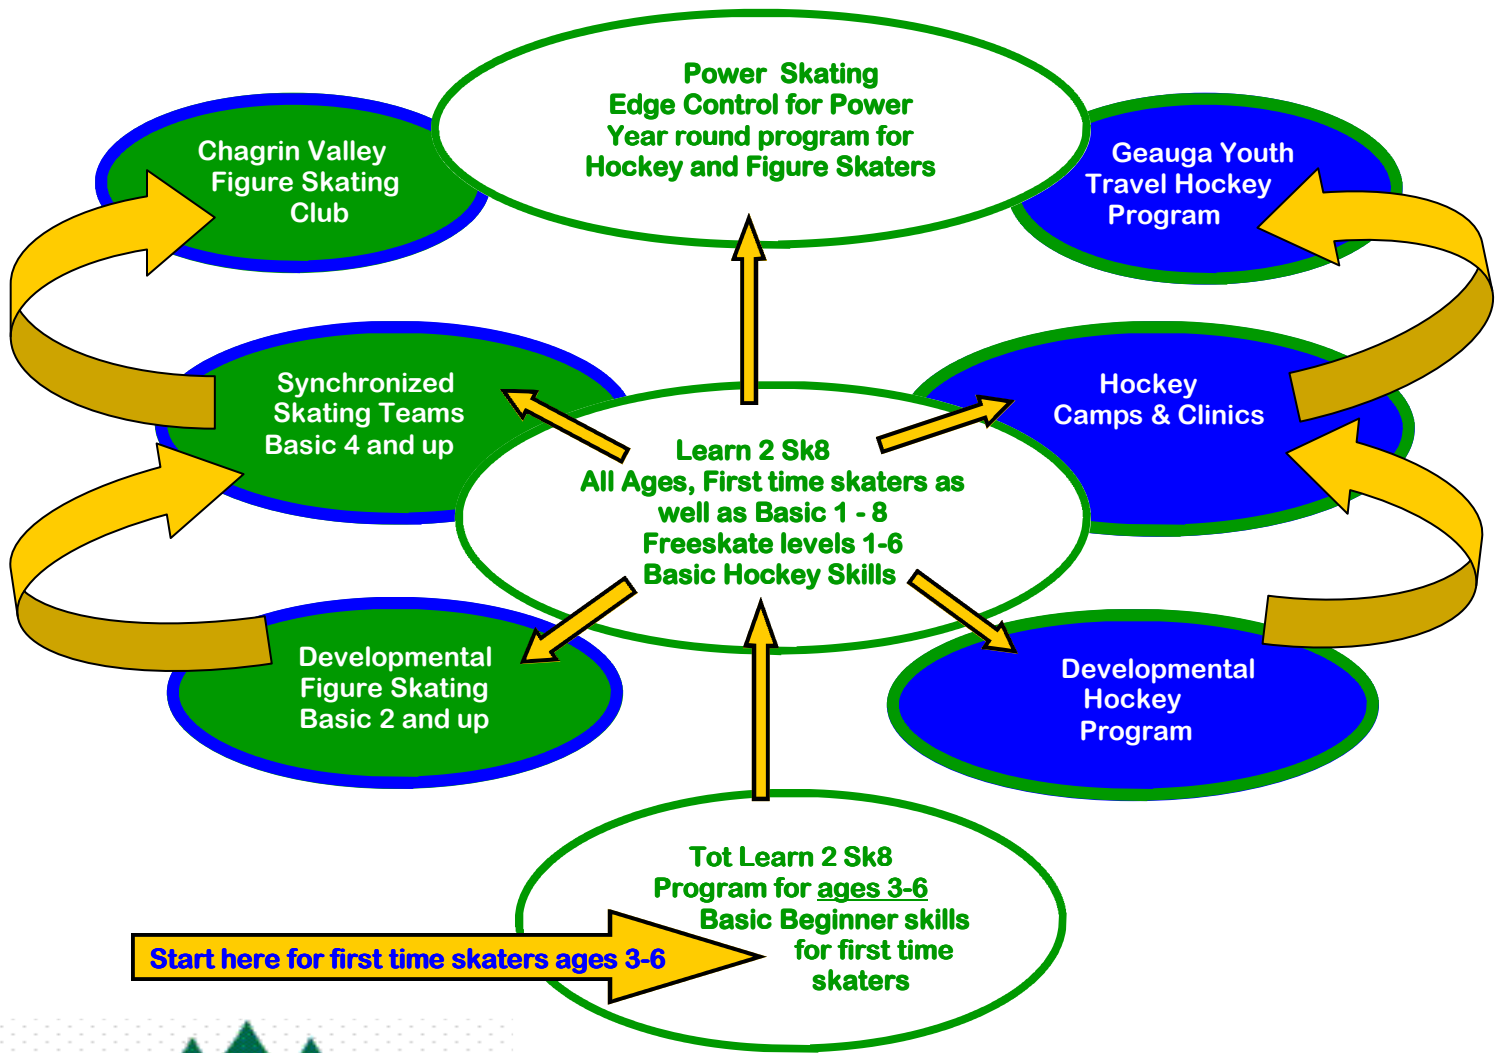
Power Skating
Edge Control for Power
Year round program for
Hockey and Figure Skaters

Chagrin Valley
Figure Skating
Club

Geauga Youth
Travel Hockey
Program

Synchronized
Skating Teams
Basic 4 and up

Hockey
Camps & Clinics

Learn 2 Sk8
All Ages, First time skaters as well as Basic 1 - 8
Freeskate levels 1-6
Basic Hockey Skills

Developmental
Figure Skating
Basic 2 and up

Developmental
Hockey
Program

Tot Learn 2 Sk8
Program for ages 3-6
Basic Beginner skills
for first time
skaters

Start here for first time skaters ages 3-6